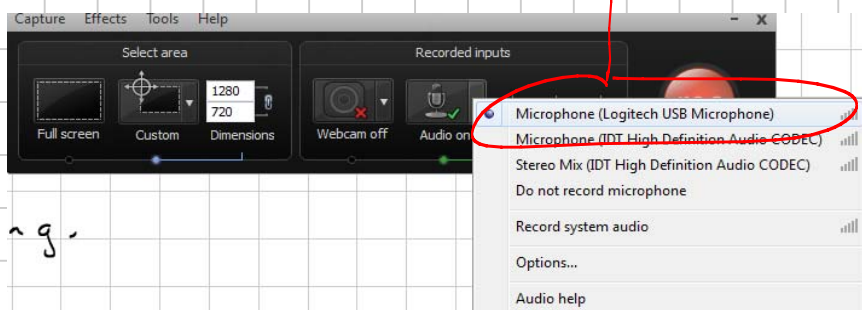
Capture Effects Tools Help
Select area
Recorded inputs
1280
720
Full screen
Custom
Dimensions
Webcam off
Audio on
Microphone (Logitech USB Microphone)
Microphone (IDT High Definition Audio CODEC)
Stereo Mix (IDT High Definition Audio CODEC)
Do not record microphone
Record system audio
Options...
Audio help
ng.